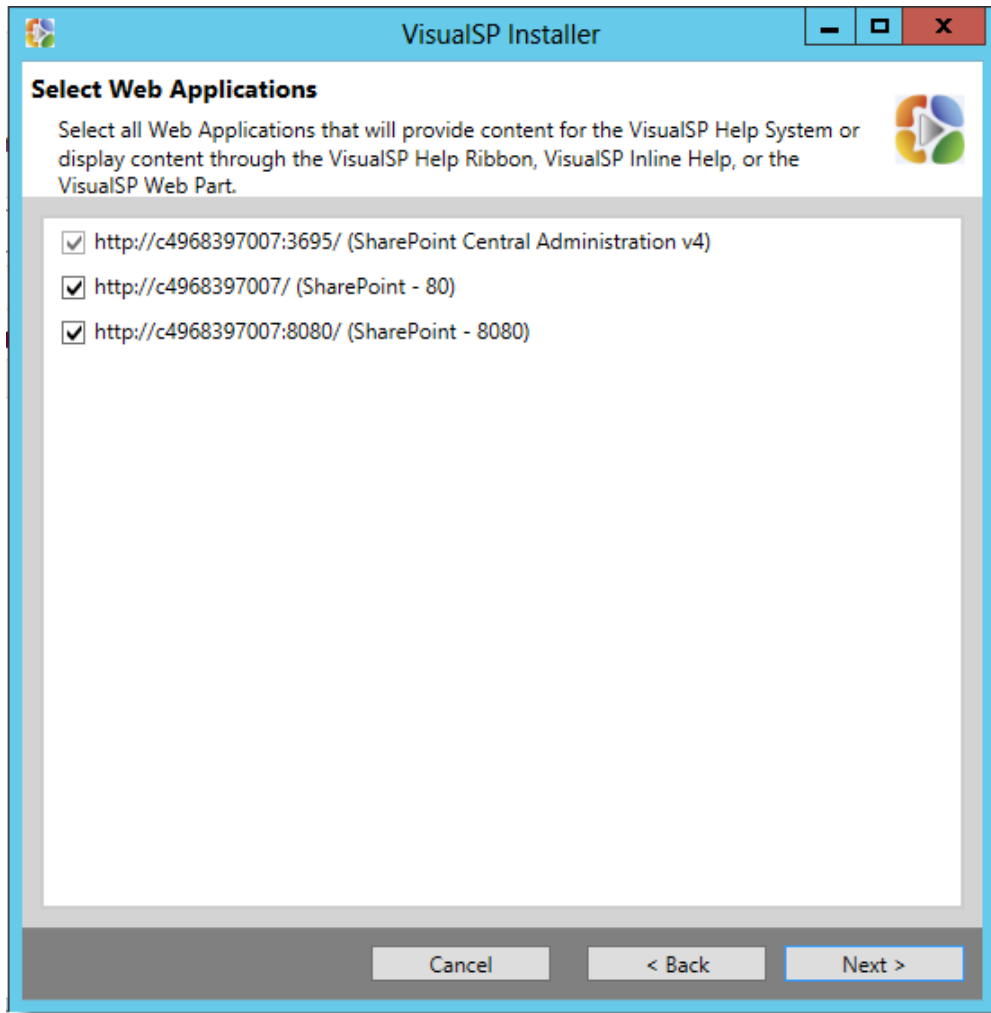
VisualSP Installer

Select Web Applications

Select all Web Applications that will provide content for the VisualSP Help System or display content through the VisualSP Help Ribbon, VisualSP Inline Help, or the VisualSP Web Part.

http://c4968397007:3695/ (SharePoint Central Administration v4)

http://c4968397007/ (SharePoint - 80)

http://c4968397007:8080/ (SharePoint - 8080)

Cancel

< Back

Next >